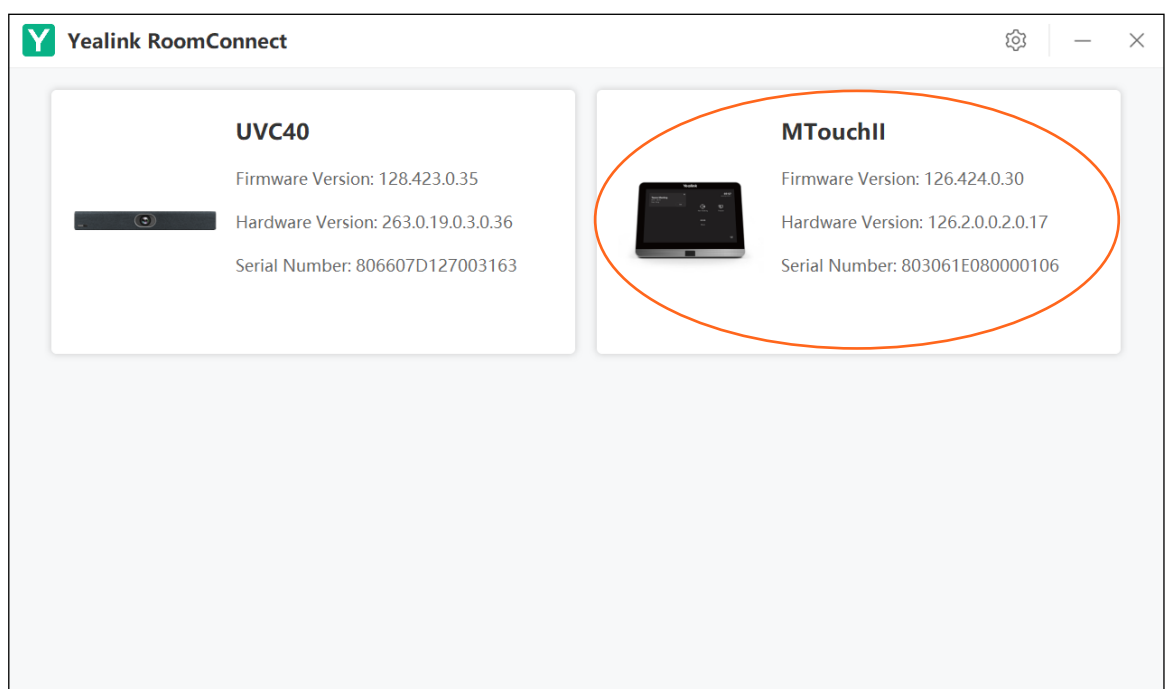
Y Yealink RoomConnect

UVC40

Firmware Version: 128.423.0.35

Hardware Version: 263.0.19.0.3.0.36

Serial Number: 806607D127003163

MTouchII

Firmware Version: 126.424.0.30

Hardware Version: 126.2.0.0.2.0.17

Serial Number: 803061E080000106